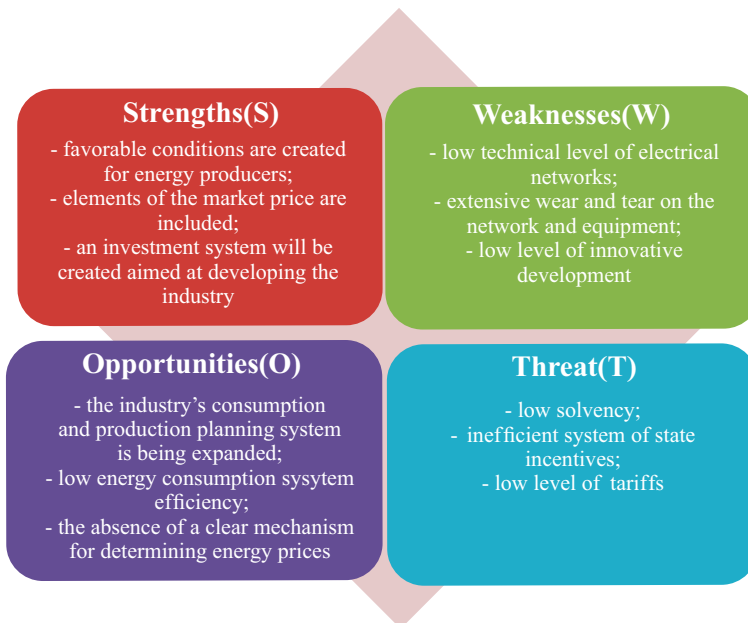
Strengths(S)

- favorable conditions are created for energy producers;
- elements of the market price are included;
- an investment system will be created aimed at developing the industry

Weaknesses(W)

- low technical level of electrical networks;
- extensive wear and tear on the network and equipment;
- low level of innovative development

Opportunities(O)

- the industry's consumption and production planning system is being expanded;
- low energy consumption sysytem efficiency;
- the absence of a clear mechanism for determining energy prices

Threat(T)

- low solvency;
- inefficient system of state incentives;
- low level of tariffs